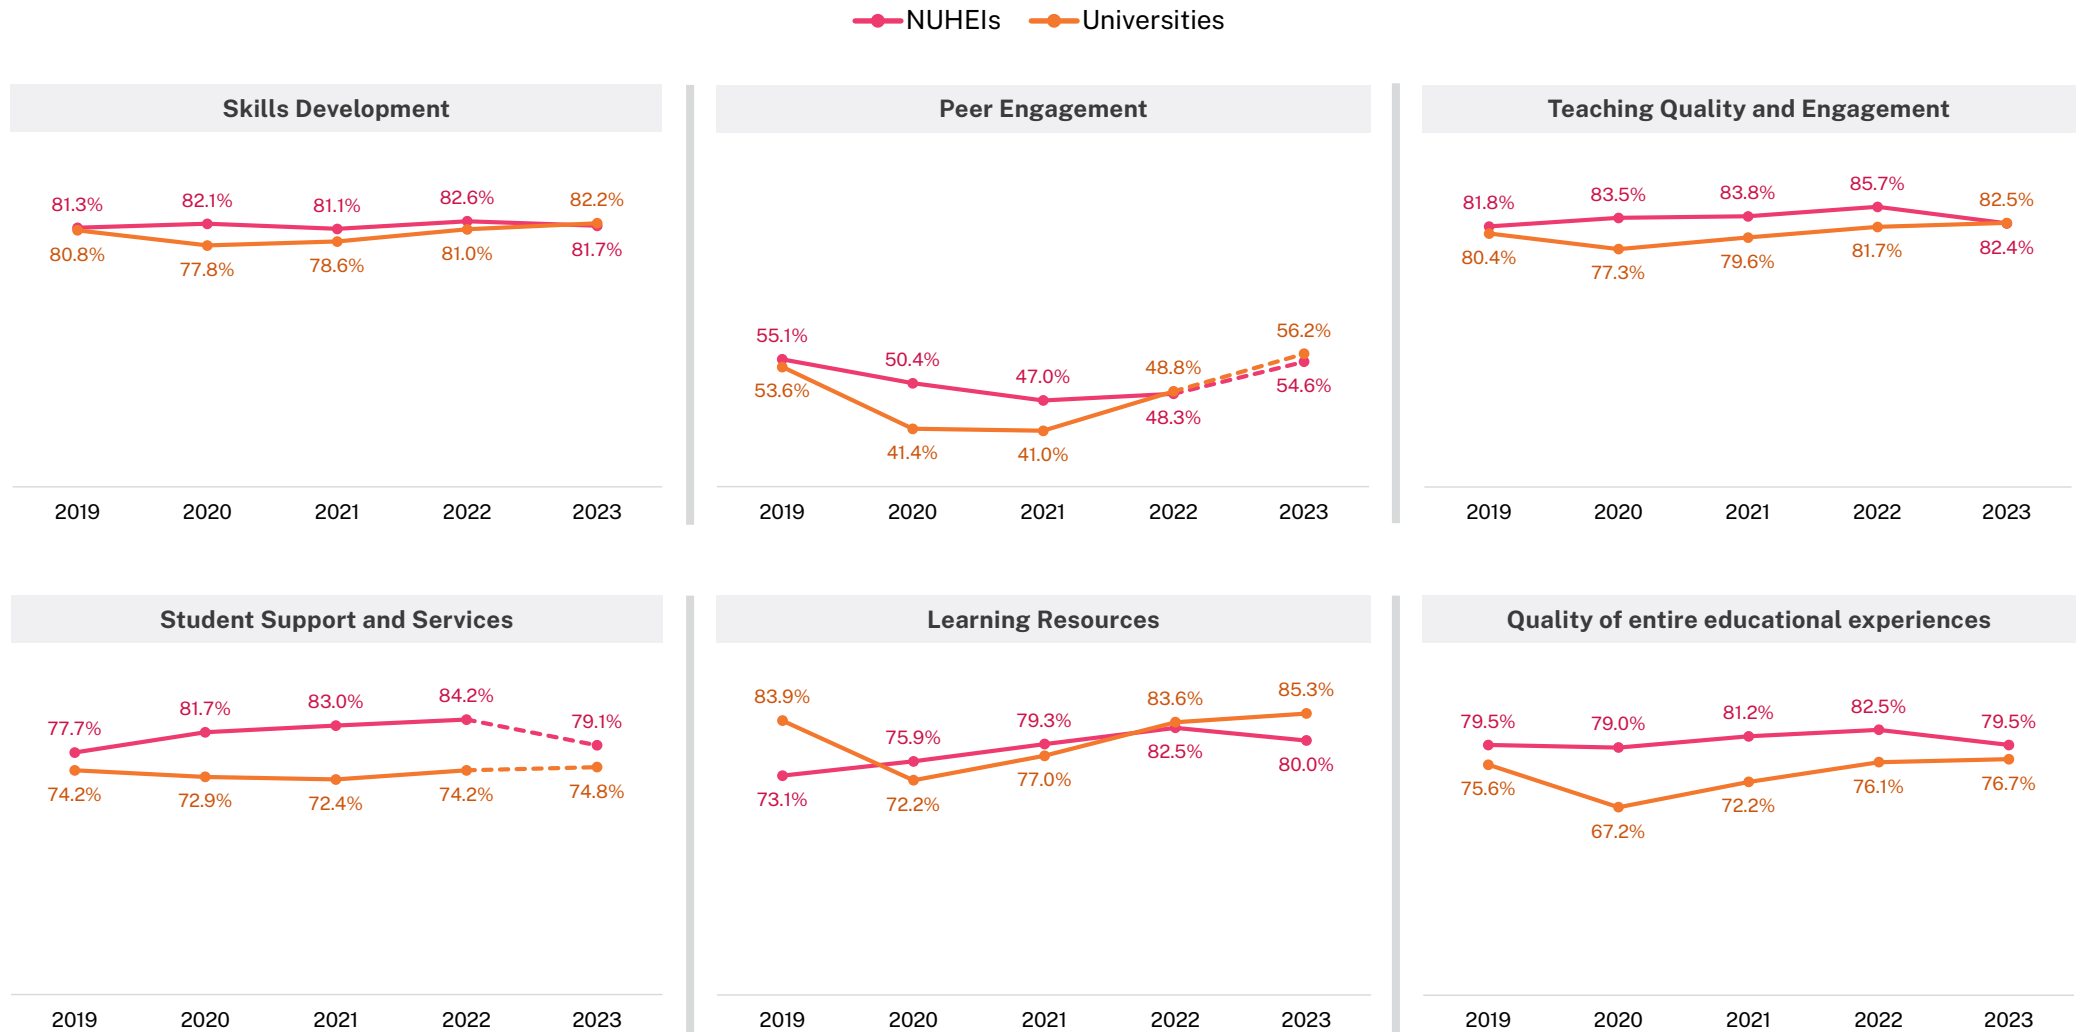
NUHEIs Universities

Skills Development

81.3% 82.1% 81.1% 82.6% 82.2%
80.8% 77.8% 78.6% 81.0% 81.7%

2019 2020 2021 2022 2023

Peer Engagement

55.1% 50.4% 47.0% 48.8% 56.2%
53.6% 41.4% 41.0% 48.3% 54.6%

2019 2020 2021 2022 2023

Teaching Quality and Engagement

81.8% 83.5% 83.8% 85.7% 82.5%
80.4% 77.3% 79.6% 81.7% 82.4%

2019 2020 2021 2022 2023

Student Support and Services

77.7% 81.7% 83.0% 84.2% 79.1%
74.2% 72.9% 72.4% 74.2% 74.8%

2019 2020 2021 2022 2023

Learning Resources

83.9% 75.9% 79.3% 83.6% 85.3%
73.1% 72.2% 77.0% 82.5% 80.0%

2019 2020 2021 2022 2023

Quality of entire educational experiences

79.5% 79.0% 81.2% 82.5% 79.5%
75.6% 67.2% 72.2% 76.1% 76.7%

2019 2020 2021 2022 2023